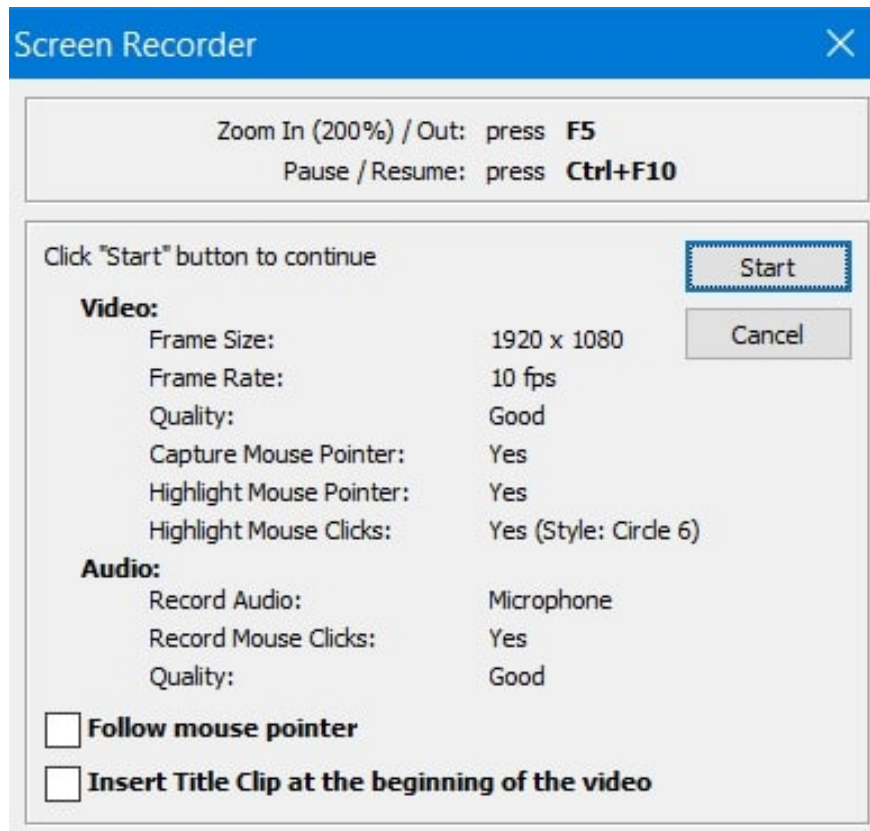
Screen Recorder

Zoom In (200%) / Out: press **F5**
Pause / Resume: press **Ctrl+F10**

Click "Start" button to continue

Start

Cancel

**Video:**

| | |
|---|---|
| Frame Size: | 1920 x 1080 |
| Frame Rate: | 10 fps |
| Quality: | Good |
| Capture Mouse Pointer: | Yes |
| Highlight Mouse Pointer: | Yes |
| Highlight Mouse Clicks: | Yes (Style: Circle 6) |

**Audio:**

| | |
|---|---|
| Record Audio: | Microphone |
| Record Mouse Clicks: | Yes |
| Quality: | Good |

**Follow mouse pointer**

**Insert Title Clip at the beginning of the video**